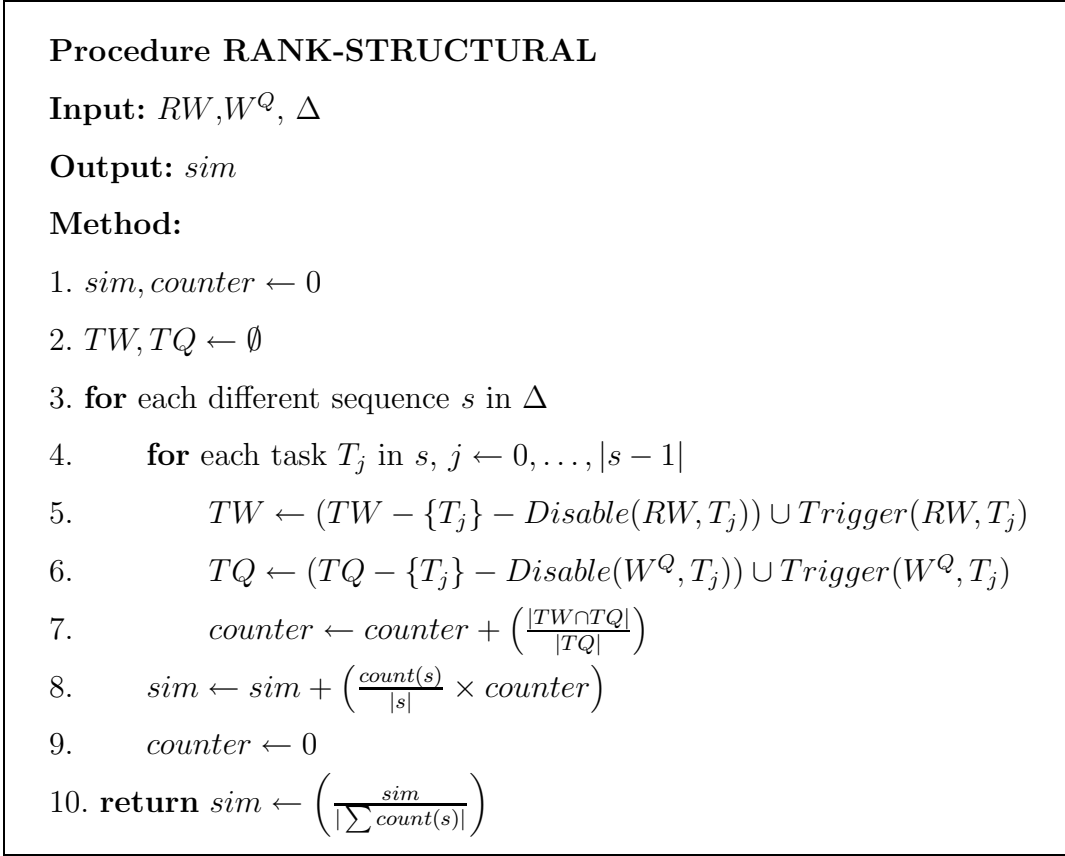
**Procedure RANK-STRUCTURAL**

**Input:** $RW$,$W^Q$, $\Delta$

**Output:** $sim$

**Method:**

1. $sim, counter \leftarrow 0$

2. $TW, TQ \leftarrow \emptyset$

3. **for** each different sequence $s$ in $\Delta$

4. **for** each task $T_j$ in $s$, $j \leftarrow 0, \ldots, |s-1|$

5. $TW \leftarrow (TW - \{T_j\} - Disable(RW, T_j)) \cup Trigger(RW, T_j)$

6. $TQ \leftarrow (TQ - \{T_j\} - Disable(W^Q, T_j)) \cup Trigger(W^Q, T_j)$

7. $counter \leftarrow counter + \left(\frac{|TW \cap TQ|}{|TQ|}\right)$

8. $sim \leftarrow sim + \left(\frac{count(s)}{|s|} \times counter\right)$

9. $counter \leftarrow 0$

10. **return** $sim \leftarrow \left(\frac{sim}{|\sum count(s)|}\right)$